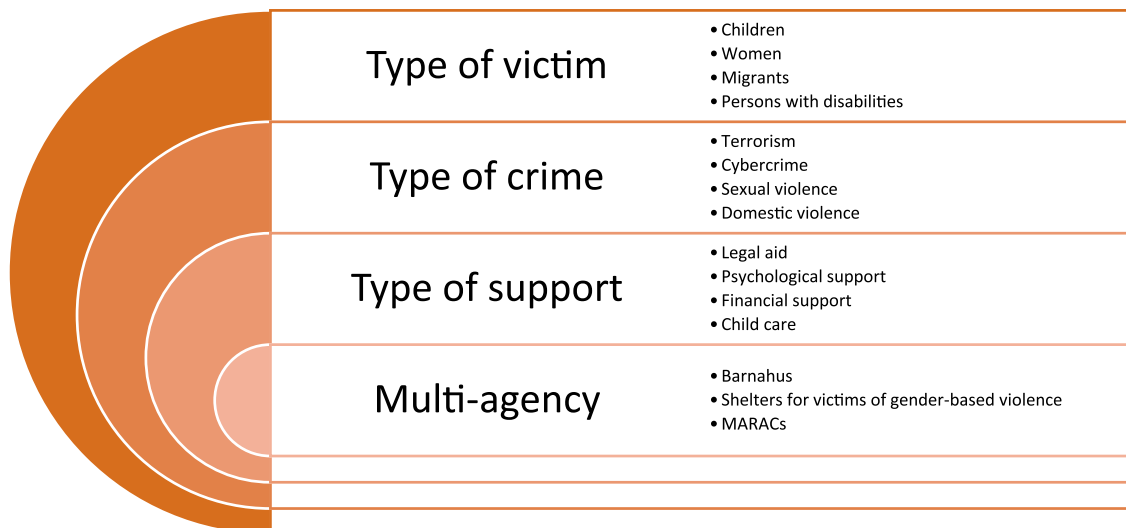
Type of victim

- Children
- Women
- Migrants
- Persons with disabilities

Type of crime

- Terrorism
- Cybercrime
- Sexual violence
- Domestic violence

Type of support

- Legal aid
- Psychological support
- Financial support
- Child care

Multi-agency

- Barnahus
- Shelters for victims of gender-based violence
- MARACs